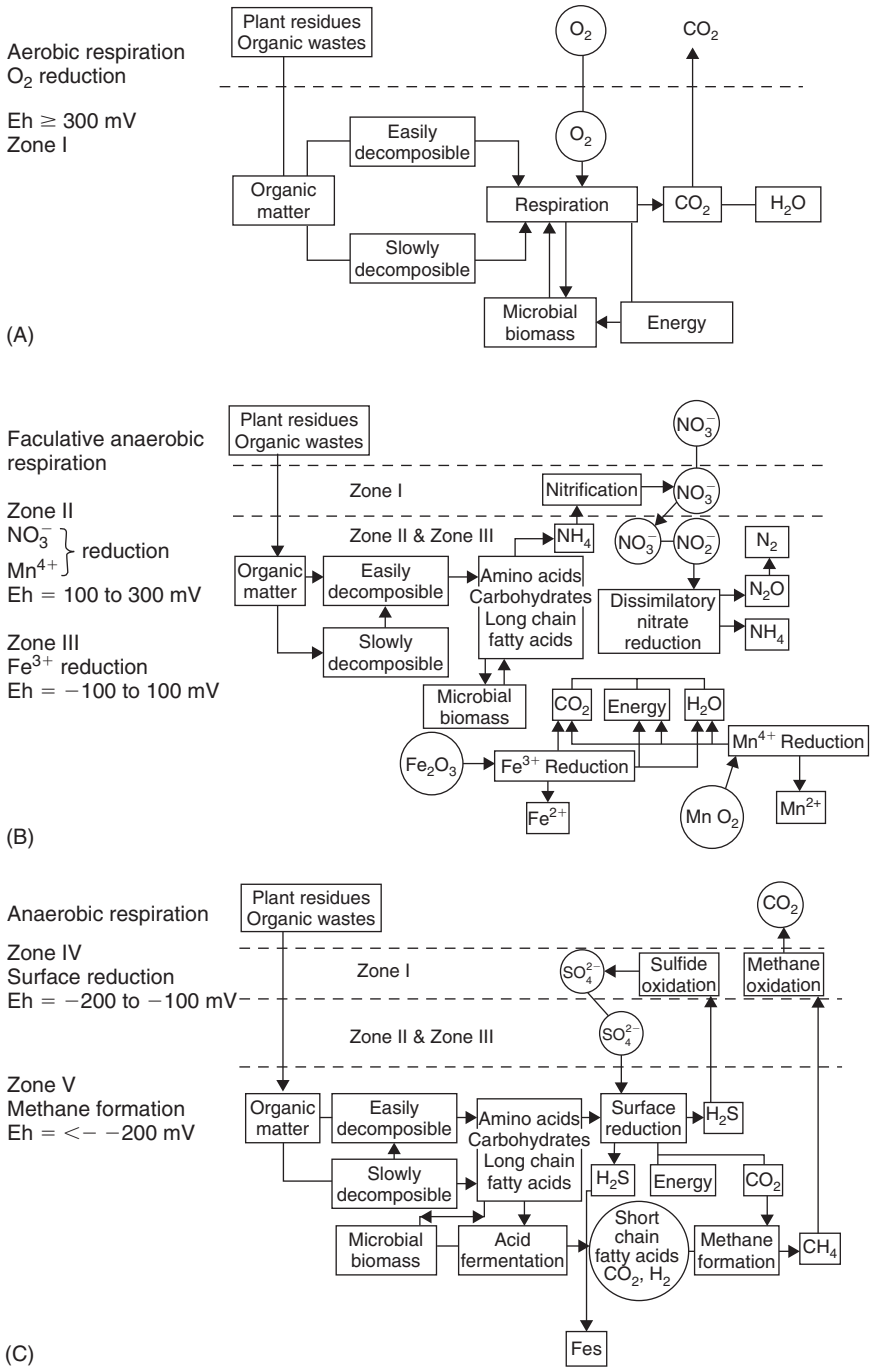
Aerobic respiration
$O_2$ reduction

Eh ≥ 300 mV
Zone I

Plant residues
Organic wastes

$O_2$

$CO_2$

$O_2$

Easily decomposible

Organic matter

Respiration

$CO_2$

$H_2O$

Slowly decomposible

Microbial biomass

Energy

(A)

Faculative anaerobic respiration

Zone II
$NO_3^-$
$Mn^{4+}$ reduction
Eh = 100 to 300 mV

Zone III
$Fe^{3+}$ reduction
Eh = −100 to 100 mV

Plant residues
Organic wastes

$NO_3^-$

Zone I

Nitrification

$NO_3^-$

Zone II & Zone III

$NH_4$

$NO_3^-$

$NO_2^-$

$N_2$

Organic matter

Easily decomposible

Amino acids
Carbohydrates
Long chain fatty acids

$N_2O$

Dissimilatory nitrate reduction

$NH_4$

Slowly decomposible

Microbial biomass

$CO_2$

Energy

$H_2O$

$Mn^{4+}$ Reduction

$Fe_2O_3$

$Fe^{3+}$ Reduction

$Fe^{2+}$

Mn $O_2$

$Mn^{2+}$

(B)

Anaerobic respiration

Zone IV
Surface reduction
Eh = −200 to −100 mV

Zone V
Methane formation
Eh = <− −200 mV

Plant residues
Organic wastes

$CO_2$

Zone I

$SO_4^{2-}$

Sulfide oxidation

Methane oxidation

Zone II & Zone III

$SO_4^{2-}$

Organic matter

Easily decomposible

Amino acids
Carbohydrates
Long chain fatty acids

Surface reduction

$H_2S$

Slowly decomposible

$H_2S$

Energy

$CO_2$

Microbial biomass

Acid fermentation

Short chain fatty acids
$CO_2$, $H_2$

Methane formation

$CH_4$

Fes

(C)